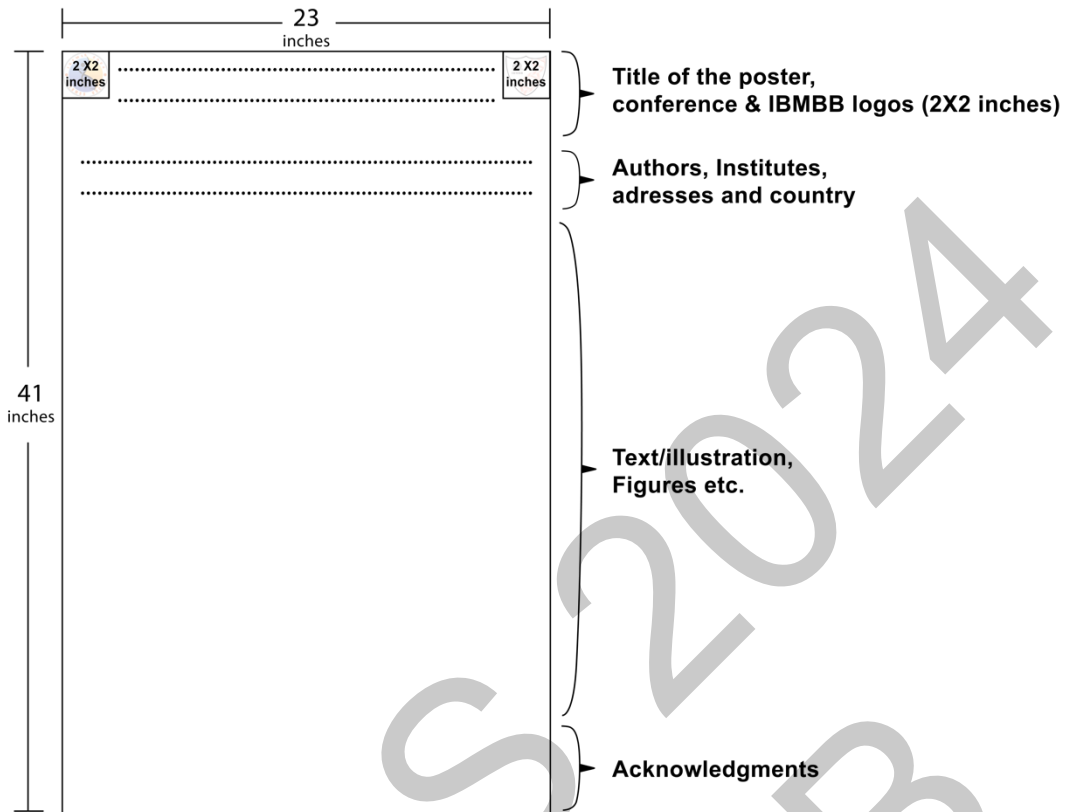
23
inches

2 X2
inches

2 X2
inches

41
inches

Title of the poster,
conference & IBMBB logos (2X2 inches)

Authors, Institutes,
adresses and country

Text/illustration,
Figures etc.

Acknowledgments

S2024